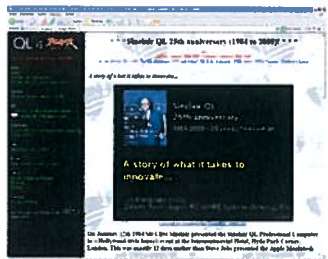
QL

Sinclair QL 25th anniversary (1984 to 2009)

A story of what it takes to innovate...

Sinclair QL
25th anniversary
1984-2009 - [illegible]

A story of what it takes to innovate...

On January 12th 1984 Sir Clive Sinclair presented the Sinclair QL Professional Computer in a Hollywood-style launch event at the Intercontinental Hotel, Hyde Park Corner, London. This was exactly 12 days earlier than Steve Jobs presented the Apple Macintosh